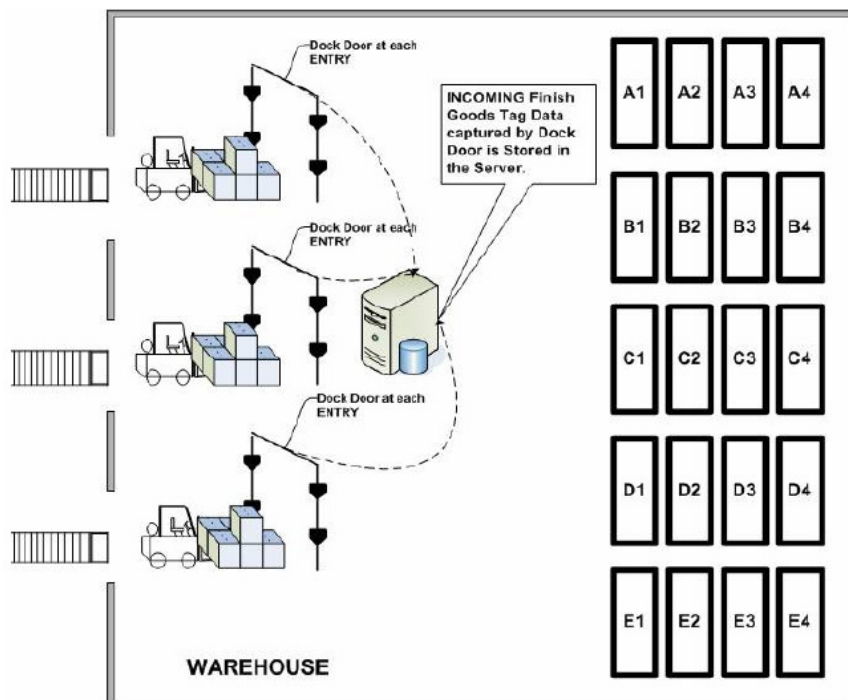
Dock Door at each ENTRY

INCOMING Finish Goods Tag Data captured by Dock Door is Stored in the Server.

A1 A2 A3 A4

B1 B2 B3 B4

Dock Door at each ENTRY

C1 C2 C3 C4

Dock Door at each ENTRY

D1 D2 D3 D4

E1 E2 E3 E4

WAREHOUSE